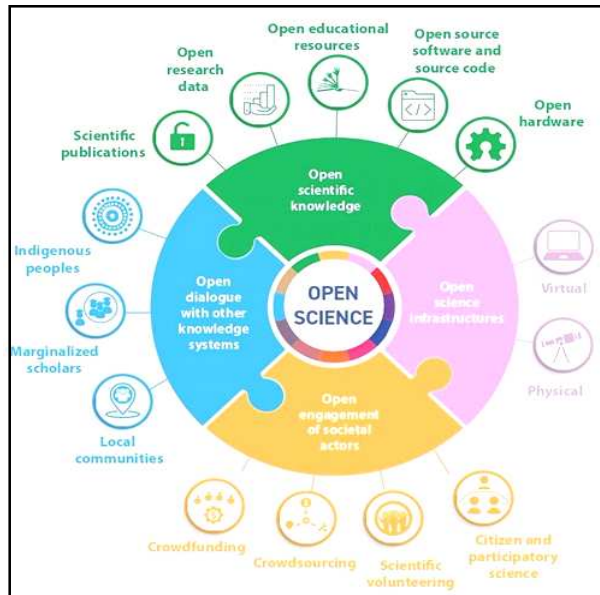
Scientific publications

Open research data

Open educational resources

Open source software and source code

Open hardware

Open scientific knowledge

OPEN SCIENCE

Open dialogue with other knowledge systems

Indigenous peoples

Marginalized scholars

Local communities

Open science infrastructures

Virtual

Physical

Open engagement of societal actors

Crowdfunding

Crowdsourcing

Scientific volunteering

Citizen and participatory science